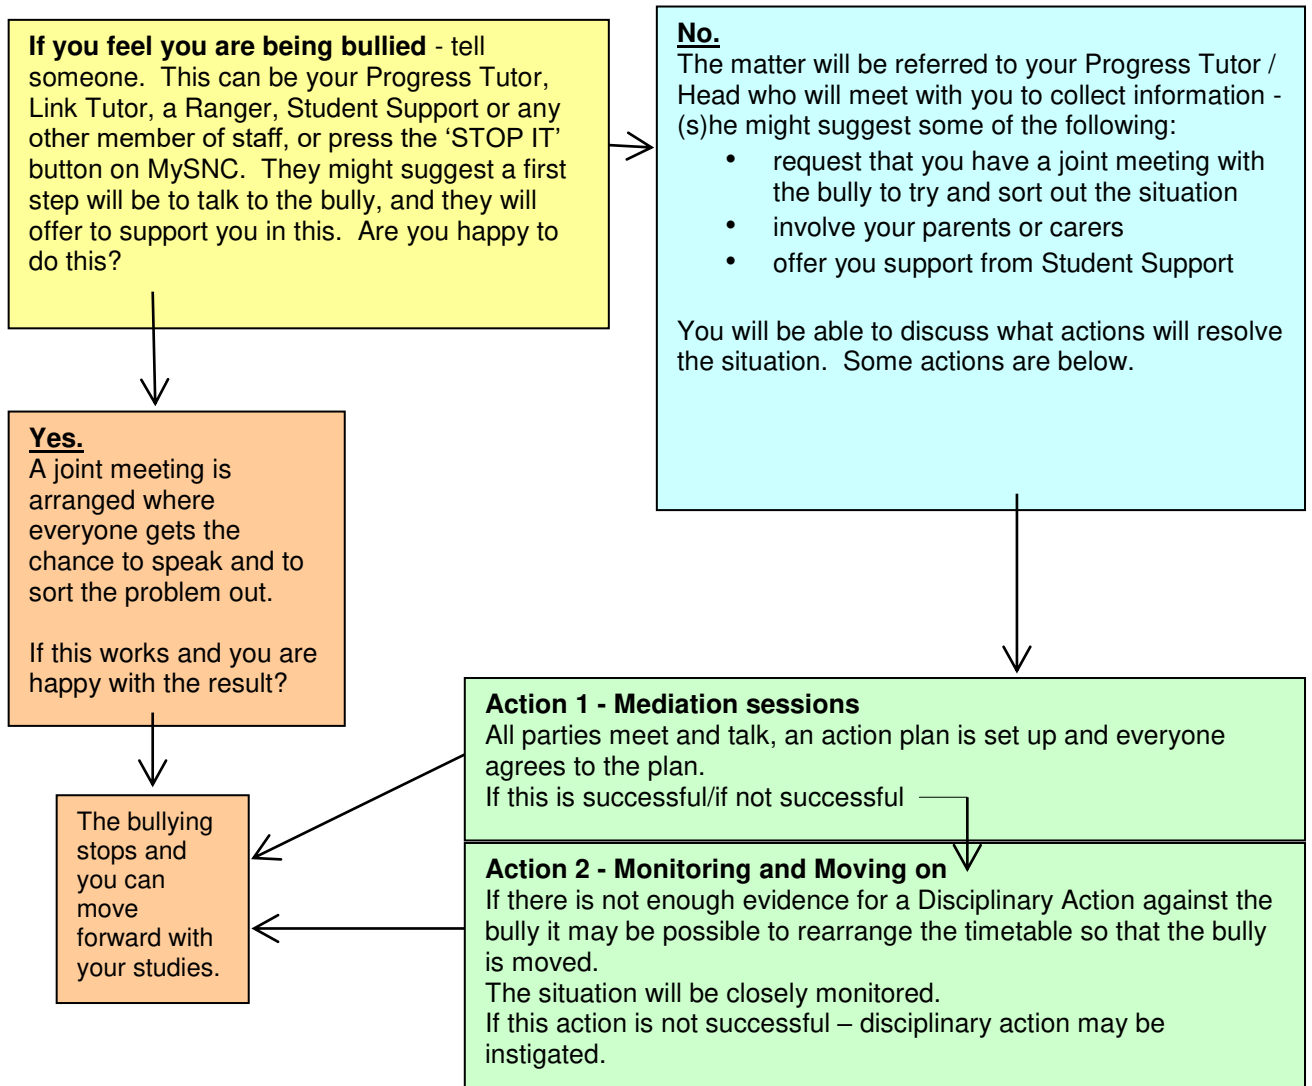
**If you feel you are being bullied** - tell someone. This can be your Progress Tutor, Link Tutor, a Ranger, Student Support or any other member of staff, or press the 'STOP IT' button on MySNC. They might suggest a first step will be to talk to the bully, and they will offer to support you in this. Are you happy to do this?

**No.**
The matter will be referred to your Progress Tutor / Head who will meet with you to collect information - (s)he might suggest some of the following:
- request that you have a joint meeting with the bully to try and sort out the situation
- involve your parents or carers
- offer you support from Student Support

You will be able to discuss what actions will resolve the situation. Some actions are below.

**Yes.**
A joint meeting is arranged where everyone gets the chance to speak and to sort the problem out.

If this works and you are happy with the result?

The bullying stops and you can move forward with your studies.

**Action 1 - Mediation sessions**
All parties meet and talk, an action plan is set up and everyone agrees to the plan.
If this is successful/if not successful

**Action 2 - Monitoring and Moving on**
If there is not enough evidence for a Disciplinary Action against the bully it may be possible to rearrange the timetable so that the bully is moved.
The situation will be closely monitored.
If this action is not successful – disciplinary action may be instigated.